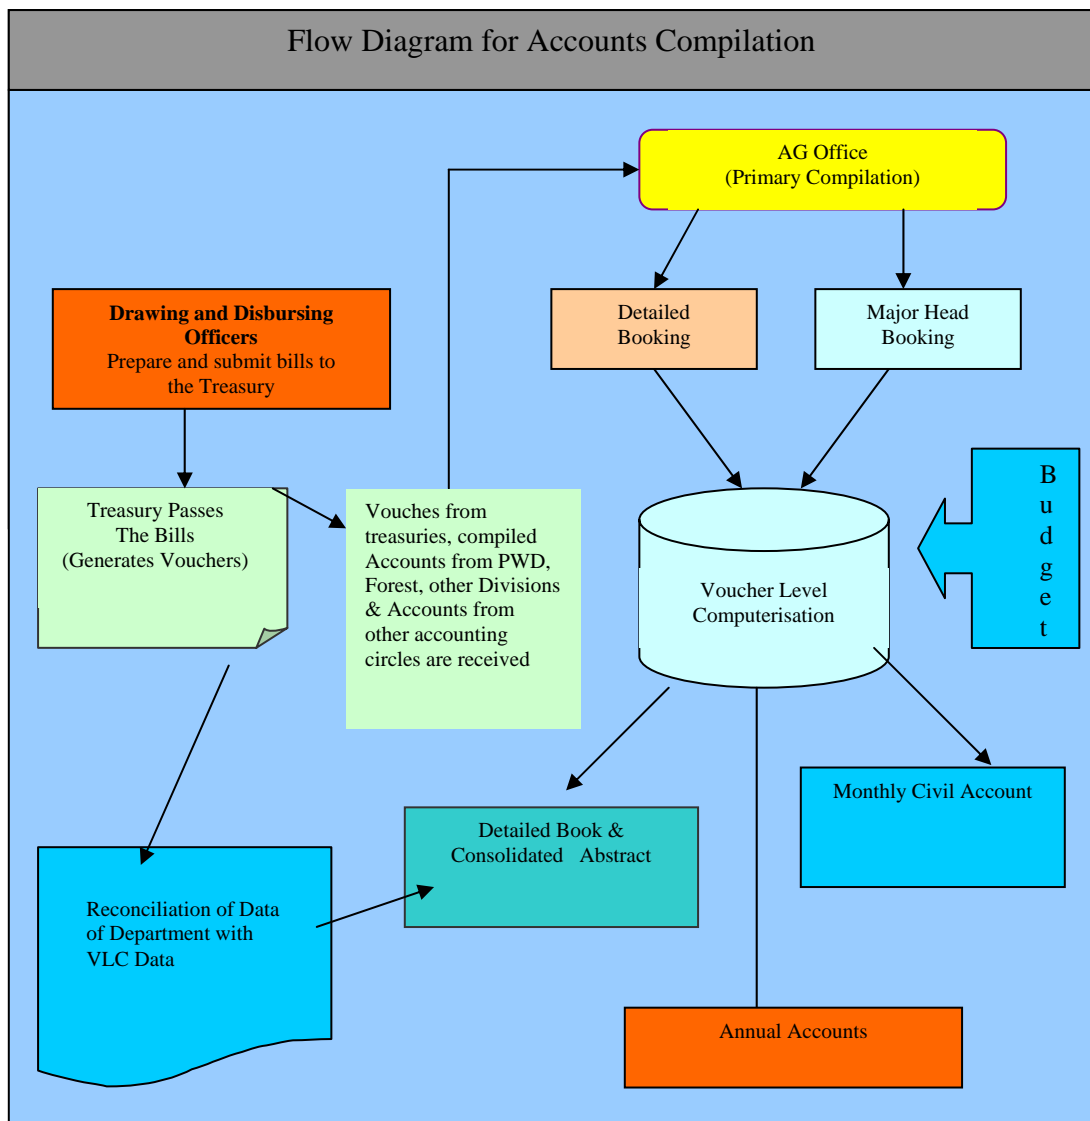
Flow Diagram for Accounts Compilation

AG Office
(Primary Compilation)

Drawing and Disbursing Officers
Prepare and submit bills to the Treasury

Detailed Booking

Major Head Booking

Treasury Passes The Bills (Generates Vouchers)

Vouches from treasuries, compiled Accounts from PWD, Forest, other Divisions & Accounts from other accounting circles are received

Voucher Level Computerisation

B
u
d
g
e
t

Monthly Civil Account

Detailed Book & Consolidated Abstract

Reconciliation of Data of Department with VLC Data

Annual Accounts